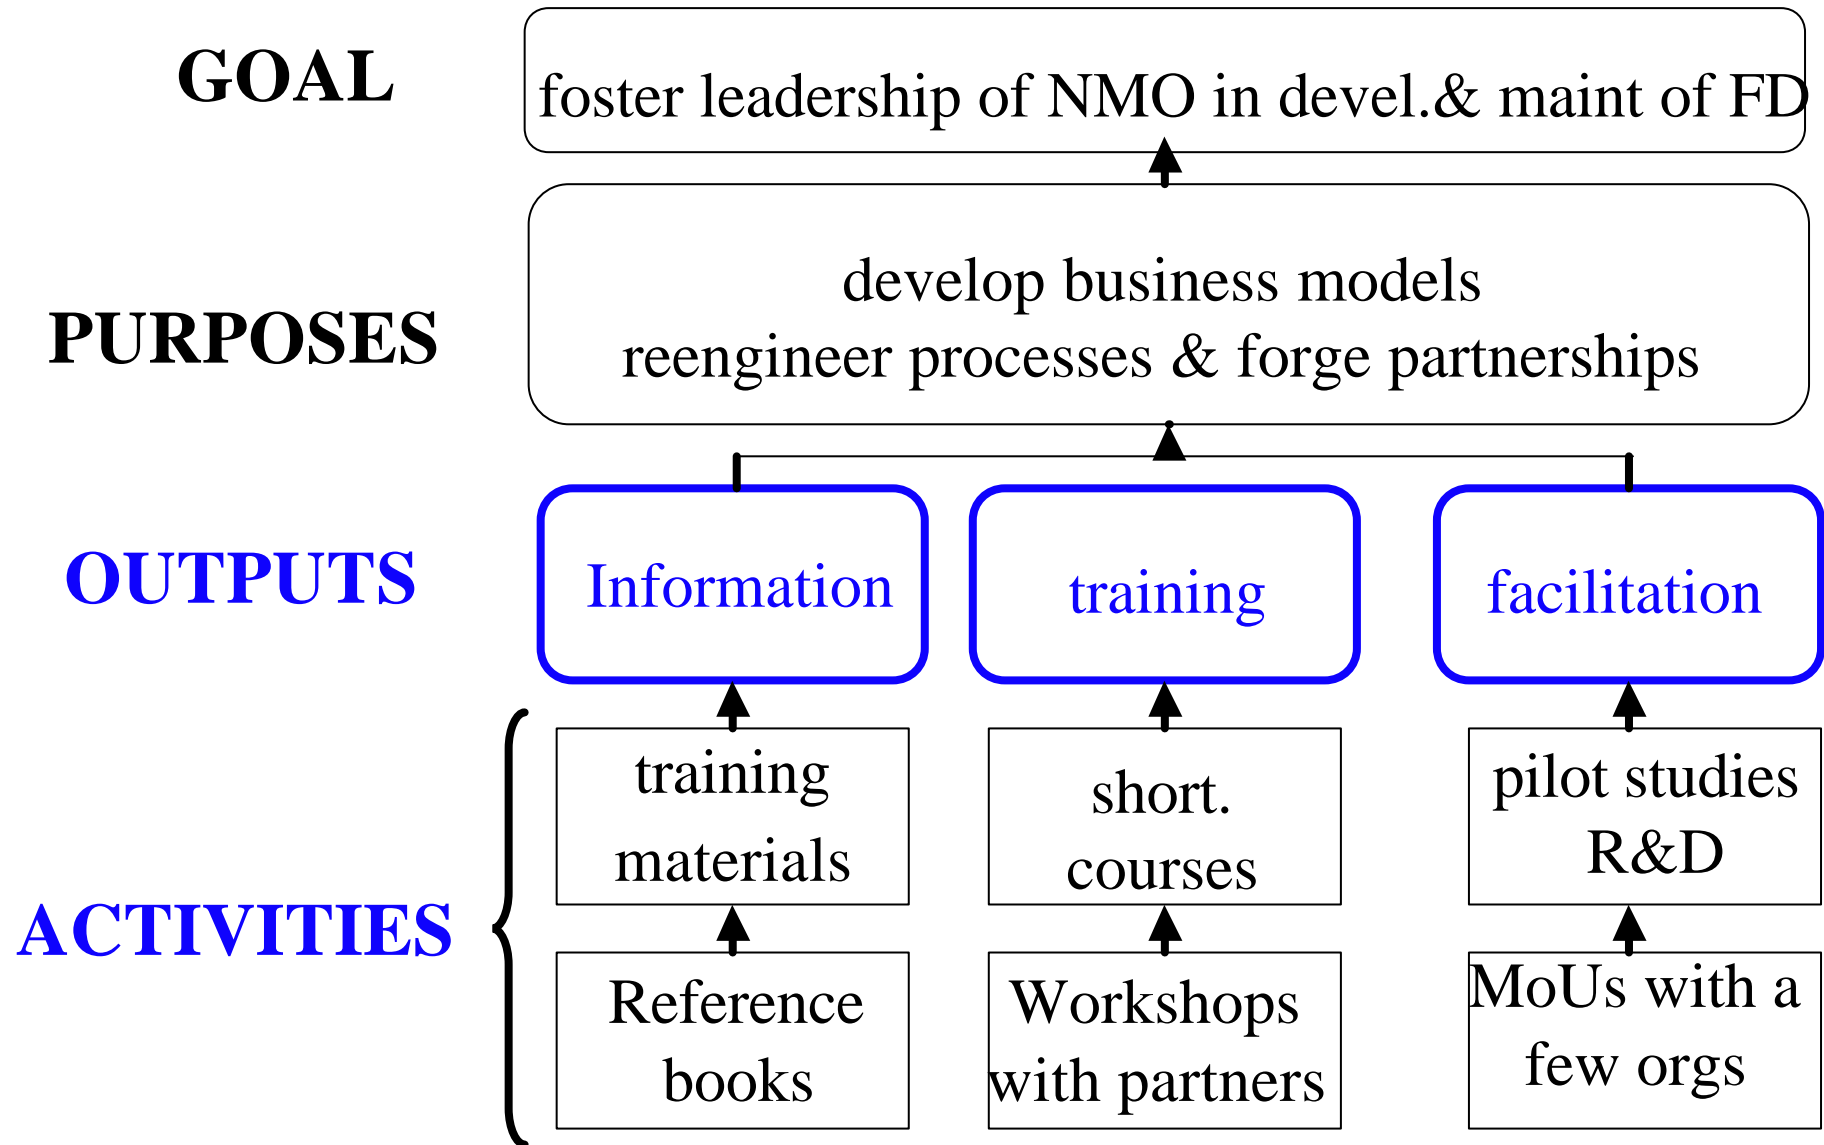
GOAL

foster leadership of NMO in devel.& maint of FD

PURPOSES

develop business models
reengineer processes & forge partnerships

OUTPUTS

Information

training

facilitation

ACTIVITIES

training materials

short. courses

pilot studies R&D

Reference books

Workshops with partners

MoUs with a few orgs